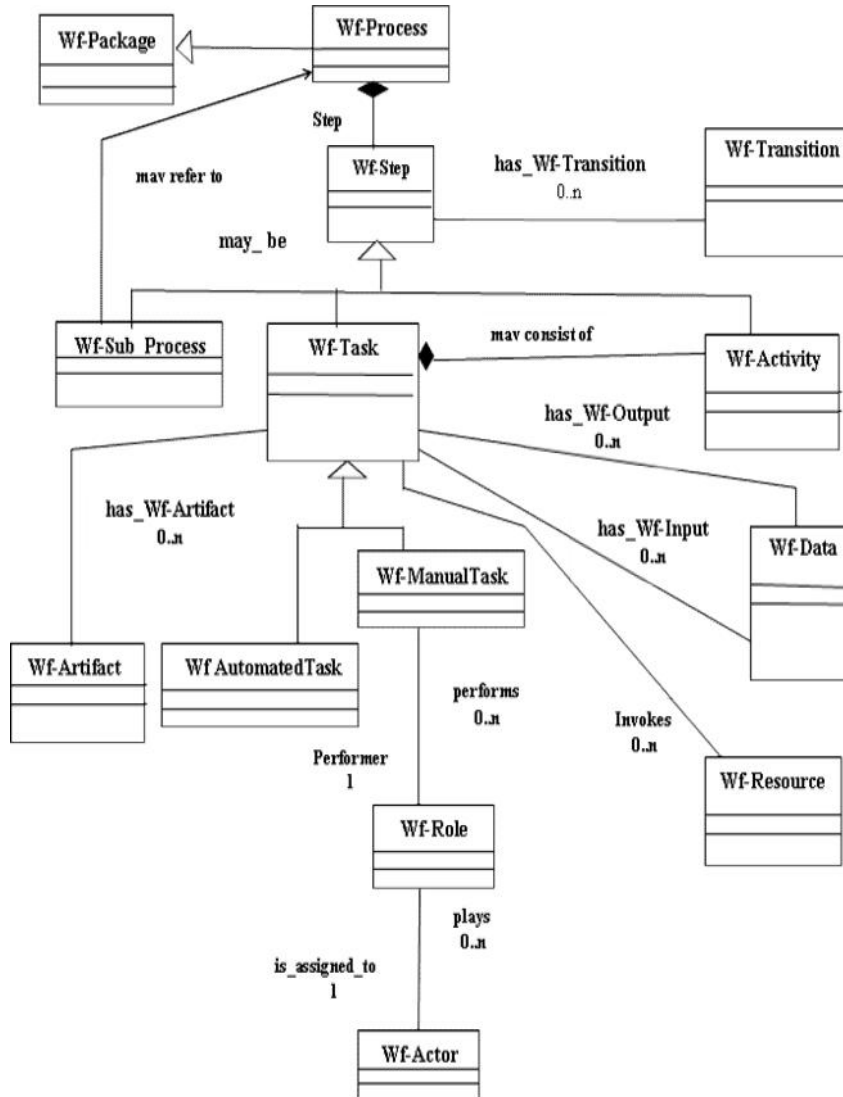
Wf-Package

Wf-Process

Step

mav refer to

Wf-Step

has_Wf-Transition
0..n

Wf-Transition

may_ be

Wf-Sub_Process

Wf-Task

mav consist of

Wf-Activity

has_Wf-Output
0..n

has_Wf-Artifact
0..n

has_Wf-Input
0..n

Wf-Data

Wf-ManualTask

Wf-Artifact

Wf AutomatedTask

performs
0..n

Invokes
0..n

Performer
1

Wf-Resource

Wf-Role

plays
0..n

is_assigned_to
1

Wf-Actor